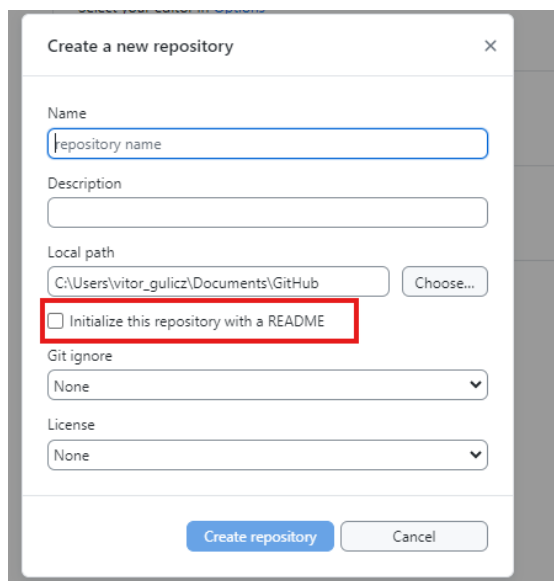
Select your editor in Options

Create a new repository

×

Name

repository name

Description

Local path

C:\Users\vitor_gulicz\Documents\GitHub

Choose...

Initialize this repository with a README

Git ignore

None

License

None

Create repository

Cancel